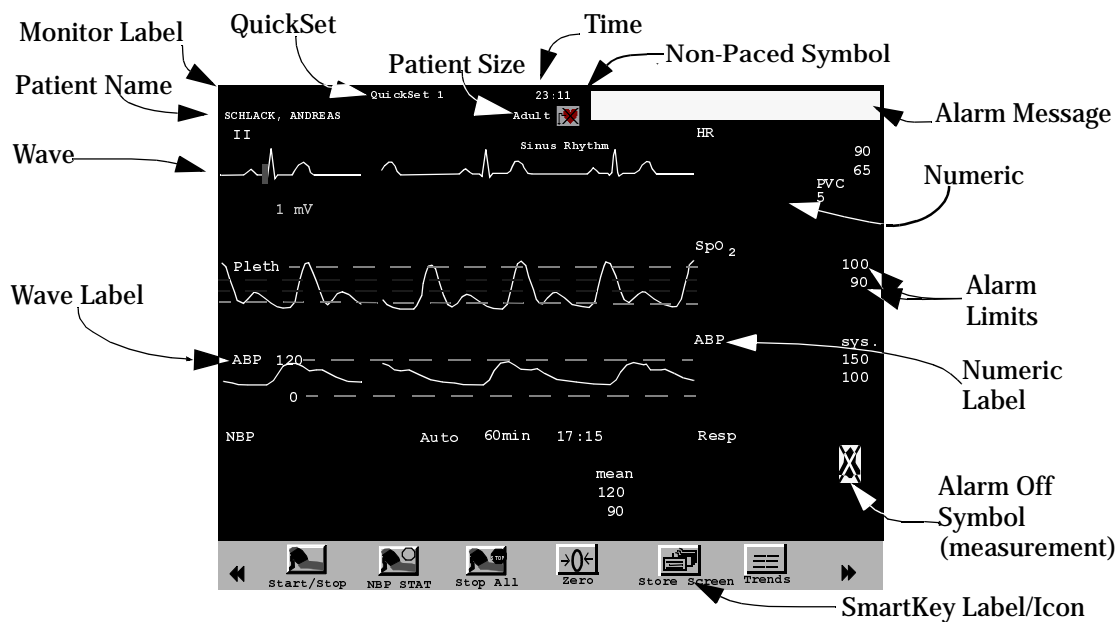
Monitor Label
QuickSet
Time
Non-Paced Symbol
Patient Size
Patient Name
QuickSet 1
23:11
SCHLACK, ANDREAS
Adult
Alarm Message
II
HR
Sinus Rhythm
Wave
90
65
Numeric
PVC
5
1 mV
SpO 2
Pleth
100
Alarm Limits
90
Wave Label
ABP
sys.
ABP 120
150
100
Numeric Label
0
NBP
Auto 60min 17:15
Resp
mean
120
90
Alarm Off Symbol (measurement)
Start/Stop
NBP STAT
Stop All
Zero
Store Screen
Trends
SmartKey Label/Icon